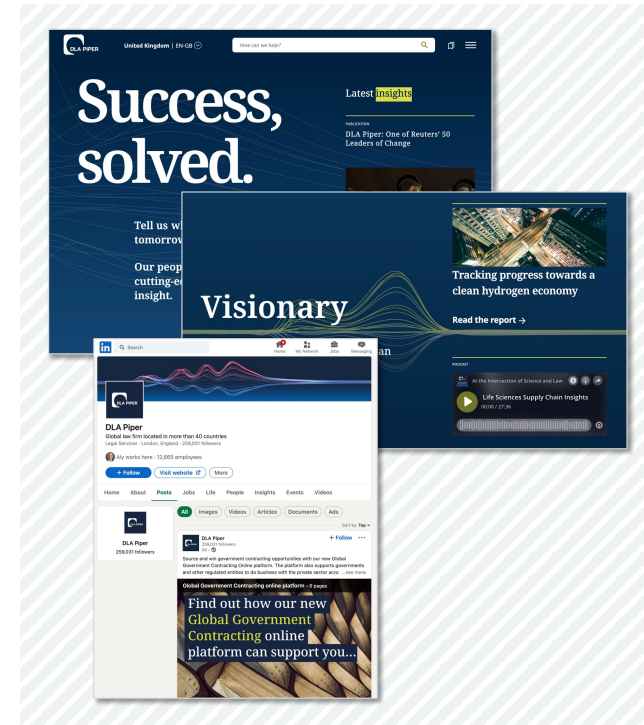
DLA PIPER

United Kingdom | EN-GB

How can we help?

Success, solved.

Tell us w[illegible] tomorrow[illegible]

Our peop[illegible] cutting-e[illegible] insight.

Latest insights

PUBLICATION

DLA Piper: One of Reuters' 50 Leaders of Change

Visionary

Tracking progress towards a clean hydrogen economy

Read the report →

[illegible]an

PODCAST

At the Intersection of Science and Law

Life Sciences Supply Chain Insights

00:00 / 27:36

in

Search

Home

My Network

Jobs

Messaging

DLA PIPER

DLA Piper

Global law firm located in more than 40 countries

Legal Services · London, England · 259,031 followers

Aly works here · 12,665 employees

+ Follow

Visit website

More

Home

About

Posts

Jobs

Life

People

Insights

Events

Videos

DLA PIPER

DLA Piper

259,031 followers

All

Images

Videos

Articles

Documents

Ads

Sort by: Top

DLA Piper

259,031 followers

3d

+ Follow

Source and win government contracting opportunities with our new Global Government Contracting Online platform. The platform also supports governments and other regulated entities to do business with the private sector acro ...see more

Global Government Contracting online platform · 6 pages

Find out how our new Global Government Contracting online platform can support you...